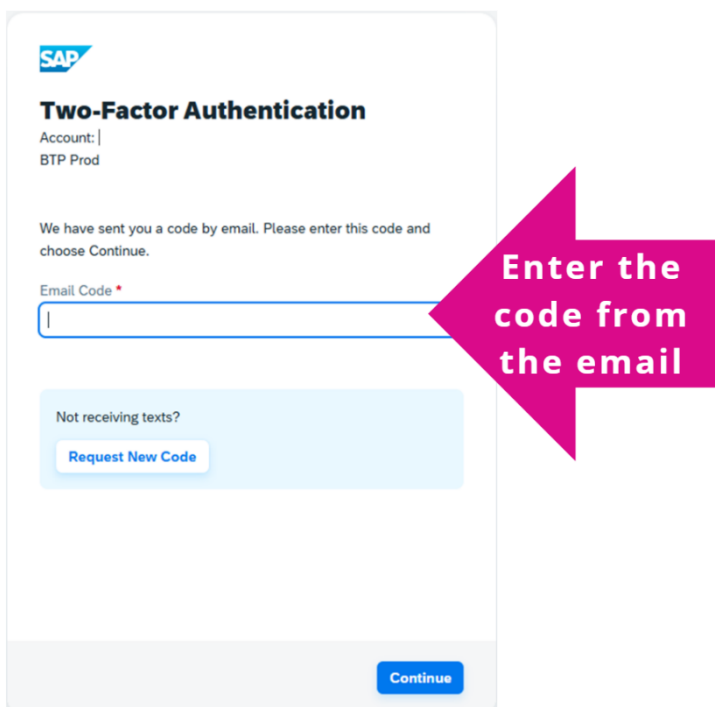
SAP

Two-Factor Authentication
Account: |
BTP Prod

We have sent you a code by email. Please enter this code and choose Continue.

Email Code *

Enter the code from the email

Not receiving texts?

Request New Code

Continue